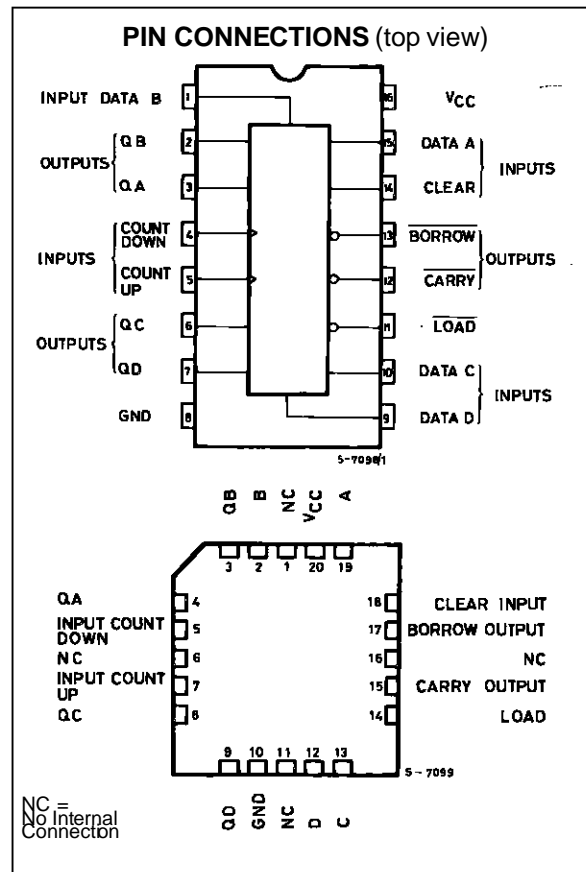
**PIN CONNECTIONS** (top view)

INPUT DATA B 1
OUTPUTS QB 2
QA 3
INPUTS COUNT DOWN 4
COUNT UP 5
OUTPUTS QC 6
QD 7
GND 8

16 $V_{CC}$
15 DATA A INPUTS
14 CLEAR
13 $\overline{BORROW}$ OUTPUTS
12 $\overline{CARRY}$
11 $\overline{LOAD}$
10 DATA C INPUTS
9 DATA D

5-7098/1

QB B NC $V_{CC}$ A

3 2 1 20 19

QA 4
INPUT COUNT DOWN 5
NC 6
INPUT COUNT UP 7
QC 8

18 CLEAR INPUT
17 BORROW OUTPUT
16 NC
15 CARRY OUTPUT
14 LOAD

9 10 11 12 13

5-7099

QD GND NC D C

NC = No Internal Connection